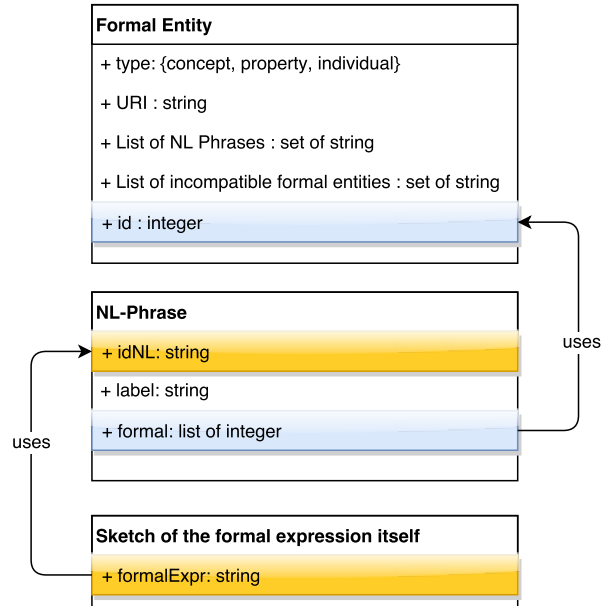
Formal Entity

+ type: {concept, property, individual}

+ URI : string

+ List of NL Phrases : set of string

+ List of incompatible formal entities : set of string

+ id : integer

uses

NL-Phrase

+ idNL: string

+ label: string

+ formal: list of integer

uses

Sketch of the formal expression itself

+ formalExpr: string